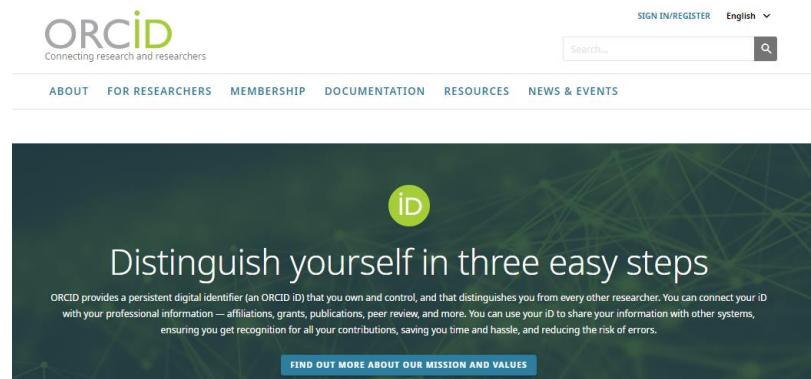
ORCID
Connecting research and researchers

SIGN IN/REGISTER English

Search...

ABOUT FOR RESEARCHERS MEMBERSHIP DOCUMENTATION RESOURCES NEWS & EVENTS

iD

Distinguish yourself in three easy steps

ORCID provides a persistent digital identifier (an ORCID iD) that you own and control, and that distinguishes you from every other researcher. You can connect your iD with your professional information — affiliations, grants, publications, peer review, and more. You can use your iD to share your information with other systems, ensuring you get recognition for all your contributions, saving you time and hassle, and reducing the risk of errors.

FIND OUT MORE ABOUT OUR MISSION AND VALUES